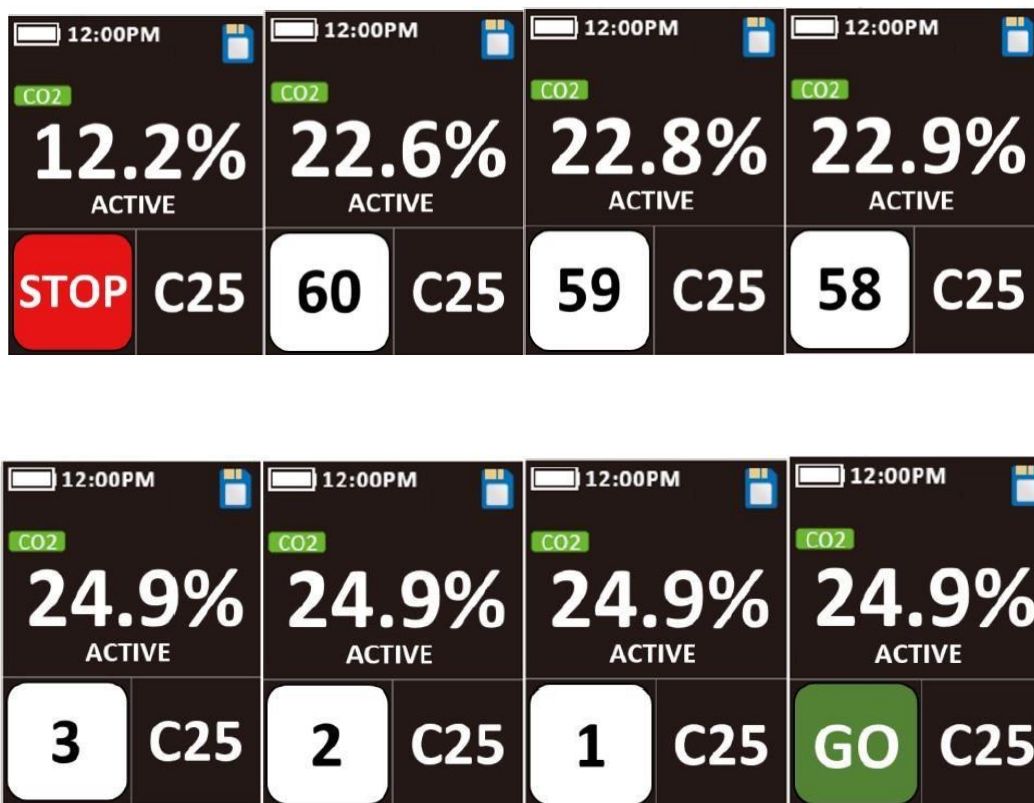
12:00PM
CO2
12.2%
ACTIVE
STOP
C25

12:00PM
CO2
22.6%
ACTIVE
60
C25

12:00PM
CO2
22.8%
ACTIVE
59
C25

12:00PM
CO2
22.9%
ACTIVE
58
C25

12:00PM
CO2
24.9%
ACTIVE
3
C25

12:00PM
CO2
24.9%
ACTIVE
2
C25

12:00PM
CO2
24.9%
ACTIVE
1
C25

12:00PM
CO2
24.9%
ACTIVE
GO
C25